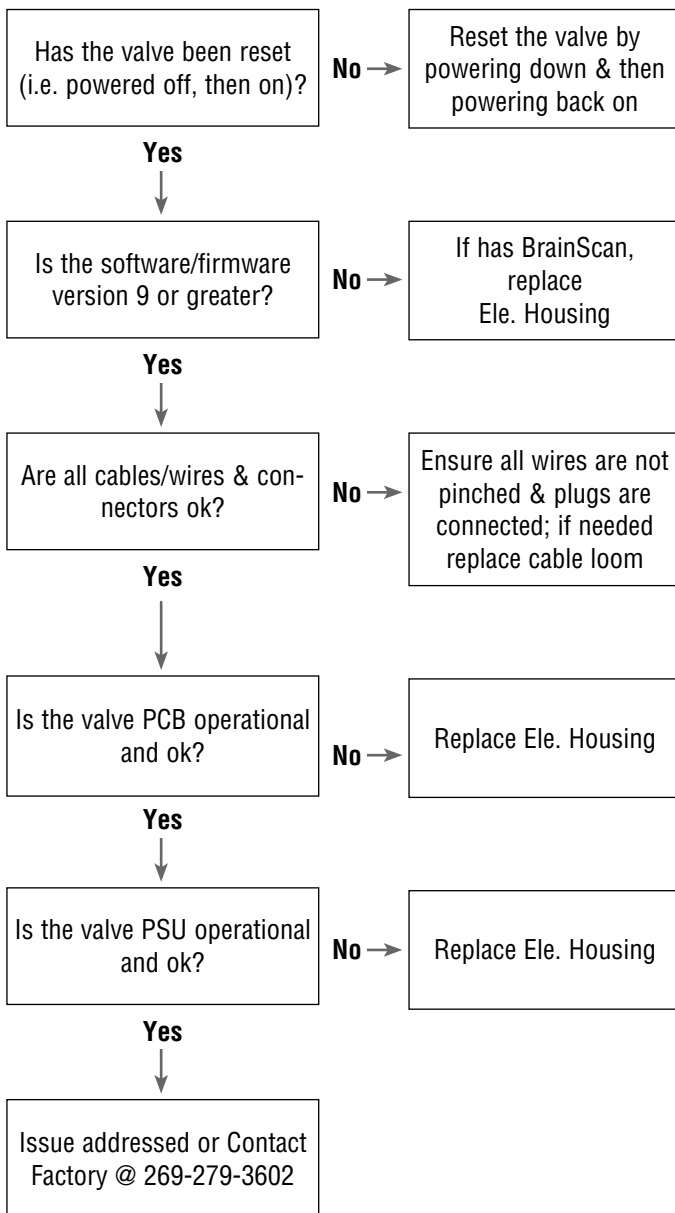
Has the valve been reset (i.e. powered off, then on)?

No

Reset the valve by powering down & then powering back on

Yes

Is the software/firmware version 9 or greater?

No

If has BrainScan, replace Ele. Housing

Yes

Are all cables/wires & connectors ok?

No

Ensure all wires are not pinched & plugs are connected; if needed replace cable loom

Yes

Is the valve PCB operational and ok?

No

Replace Ele. Housing

Yes

Is the valve PSU operational and ok?

No

Replace Ele. Housing

Yes

Issue addressed or Contact Factory @ 269-279-3602